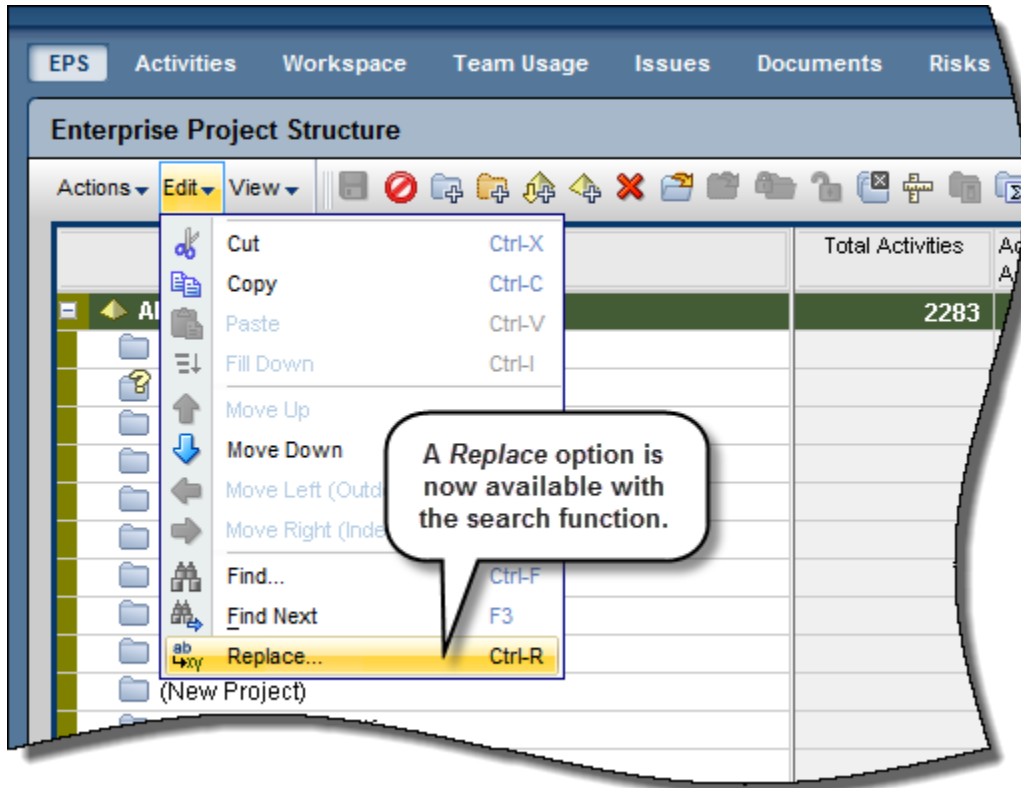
EPS Activities Workspace Team Usage Issues Documents Risks

Enterprise Project Structure

Actions Edit View

Total Activities

Ac A

Al

2283

Cut Ctrl-X
Copy Ctrl-C
Paste Ctrl-V
Fill Down Ctrl-I
Move Up
Move Down
Move Left (Outd
Move Right (Inde
Find... Ctrl-F
Find Next F3
Replace... Ctrl-R

A *Replace* option is now available with the search function.

(New Project)